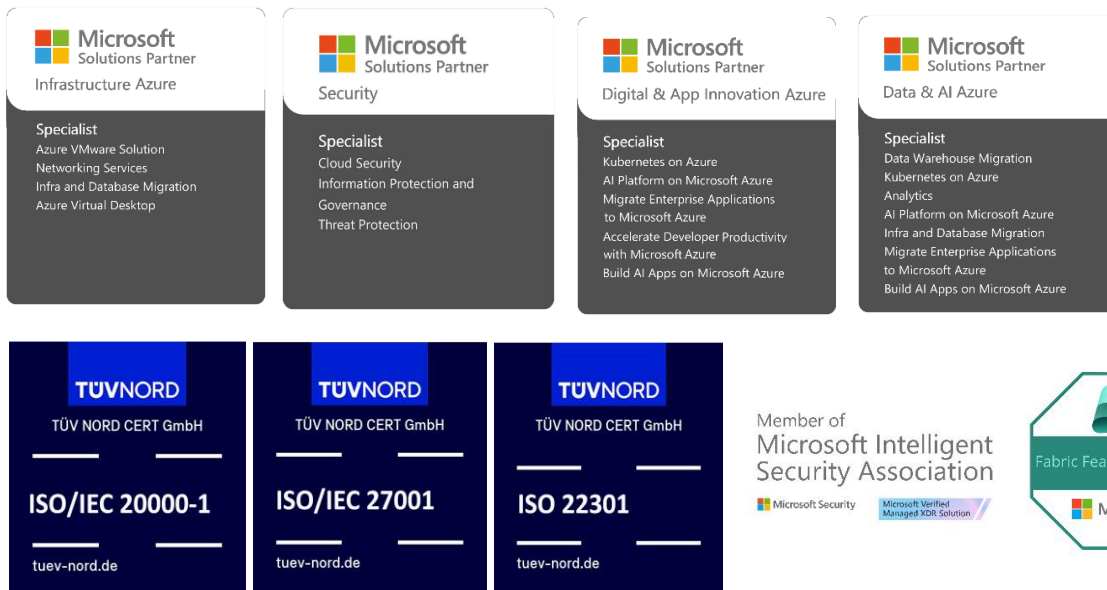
Microsoft
Solutions Partner
Infrastructure Azure

Specialist
Azure VMware Solution
Networking Services
Infra and Database Migration
Azure Virtual Desktop

Microsoft
Solutions Partner
Security

Specialist
Cloud Security
Information Protection and Governance
Threat Protection

Microsoft
Solutions Partner
Digital & App Innovation Azure

Specialist
Kubernetes on Azure
AI Platform on Microsoft Azure
Migrate Enterprise Applications to Microsoft Azure
Accelerate Developer Productivity with Microsoft Azure
Build AI Apps on Microsoft Azure

Microsoft
Solutions Partner
Data & AI Azure

Specialist
Data Warehouse Migration
Kubernetes on Azure
Analytics
AI Platform on Microsoft Azure
Infra and Database Migration
Migrate Enterprise Applications to Microsoft Azure
Build AI Apps on Microsoft Azure

TÜVNORD
TÜV NORD CERT GmbH
ISO/IEC 20000-1
tuev-nord.de

TÜVNORD
TÜV NORD CERT GmbH
ISO/IEC 27001
tuev-nord.de

TÜVNORD
TÜV NORD CERT GmbH
ISO 22301
tuev-nord.de

Member of
Microsoft Intelligent Security Association
Microsoft Security
Microsoft Verified Managed XDR Solution

Fabric Fea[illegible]
M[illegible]